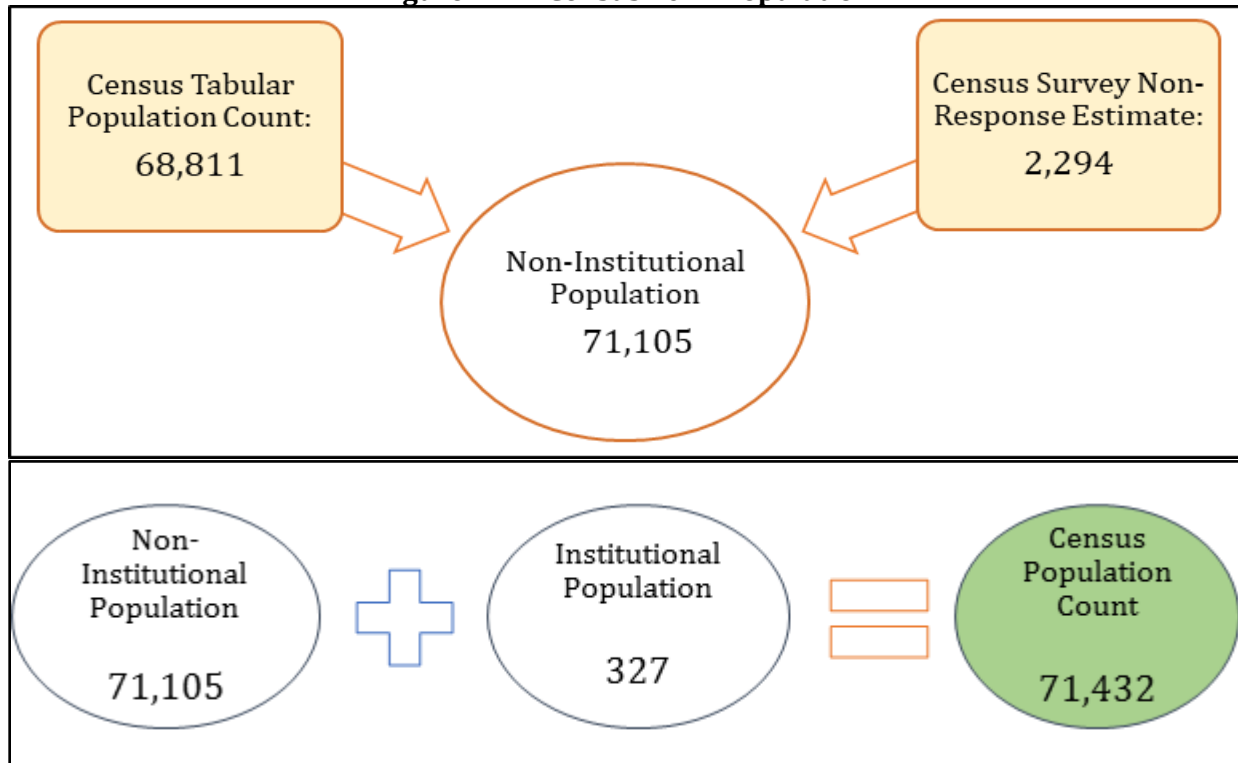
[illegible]

Census Tabular Population Count:
68,811

Census Survey Non-Response Estimate:
2,294

Non-Institutional Population
71,105

Non-Institutional Population
71,105

Institutional Population
327

Census Population Count
71,432